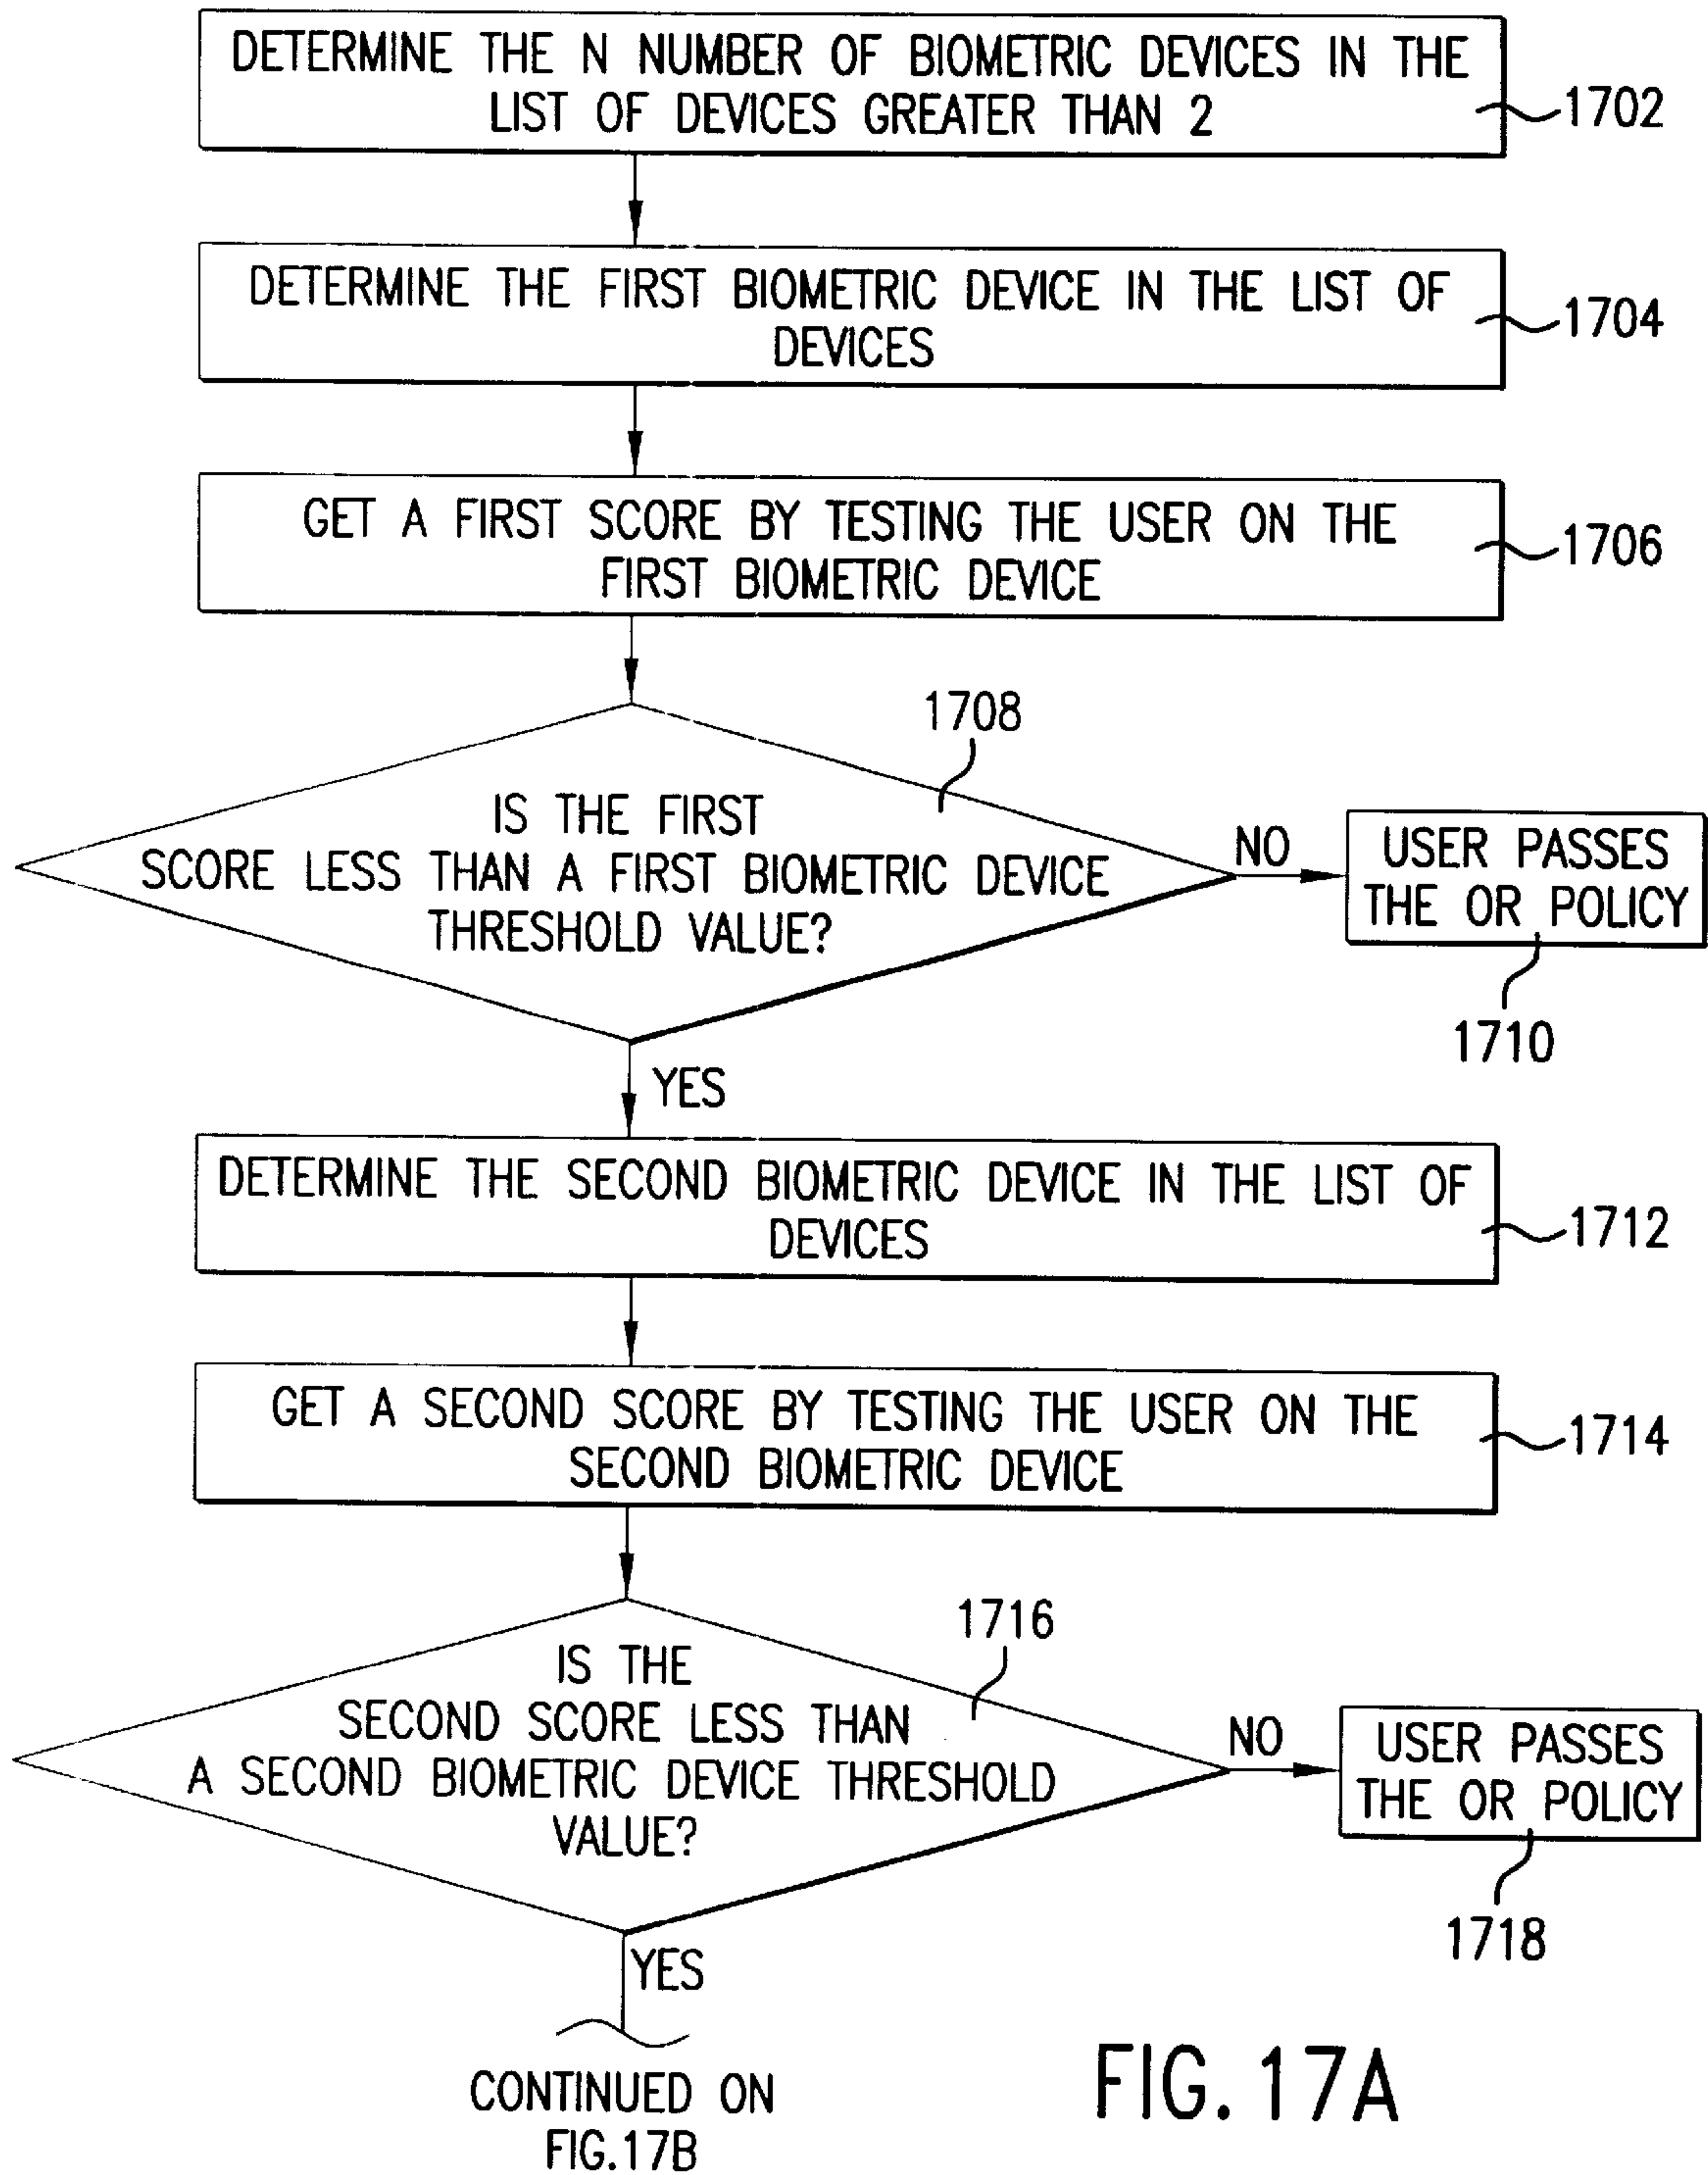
DETERMINE THE N NUMBER OF BIOMETRIC DEVICES IN THE LIST OF DEVICES GREATER THAN 2

1702

DETERMINE THE FIRST BIOMETRIC DEVICE IN THE LIST OF DEVICES

1704

GET A FIRST SCORE BY TESTING THE USER ON THE FIRST BIOMETRIC DEVICE

1706

1708

IS THE FIRST SCORE LESS THAN A FIRST BIOMETRIC DEVICE THRESHOLD VALUE?

NO

USER PASSES THE OR POLICY

1710

YES

DETERMINE THE SECOND BIOMETRIC DEVICE IN THE LIST OF DEVICES

1712

GET A SECOND SCORE BY TESTING THE USER ON THE SECOND BIOMETRIC DEVICE

1714

1716

IS THE SECOND SCORE LESS THAN A SECOND BIOMETRIC DEVICE THRESHOLD VALUE?

NO

USER PASSES THE OR POLICY

1718

YES

CONTINUED ON FIG.17B

FIG. 17A